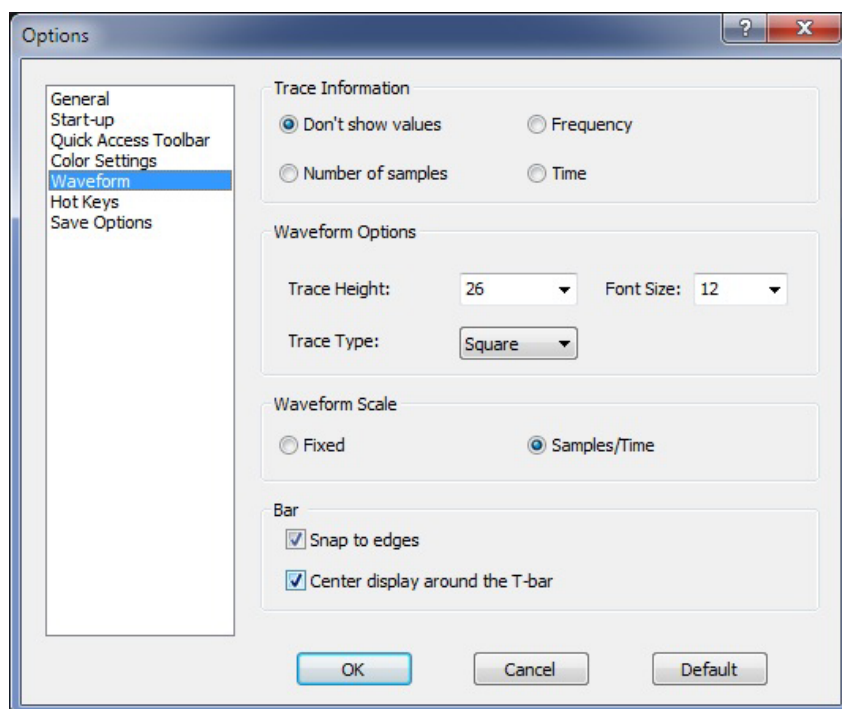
Options

?

X

General
Start-up
Quick Access Toolbar
Color Settings
Waveform
Hot Keys
Save Options

Trace Information

Don't show values

Frequency

Number of samples

Time

Waveform Options

Trace Height: 26

Font Size: 12

Trace Type: Square

Waveform Scale

Fixed

Samples/Time

Bar

Snap to edges

Center display around the T-bar

OK

Cancel

Default